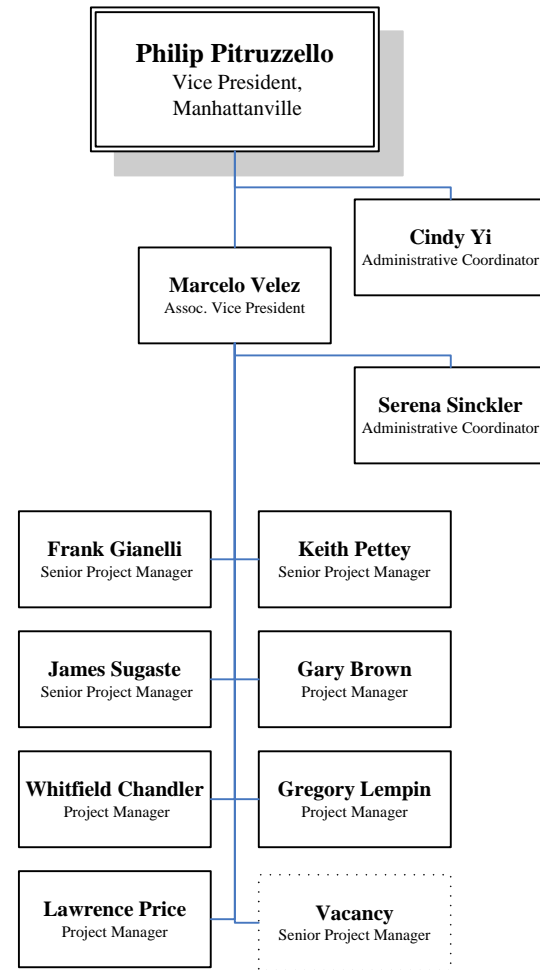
**Philip Pitruzzello**
Vice President, Manhattanville

**Cindy Yi**
Administrative Coordinator

**Marcelo Velez**
Assoc. Vice President

**Serena Sinckler**
Administrative Coordinator

**Frank Gianelli**
Senior Project Manager

**Keith Pettey**
Senior Project Manager

**James Sugaste**
Senior Project Manager

**Gary Brown**
Project Manager

**Whitfield Chandler**
Project Manager

**Gregory Lempin**
Project Manager

**Lawrence Price**
Project Manager

**Vacancy**
Senior Project Manager